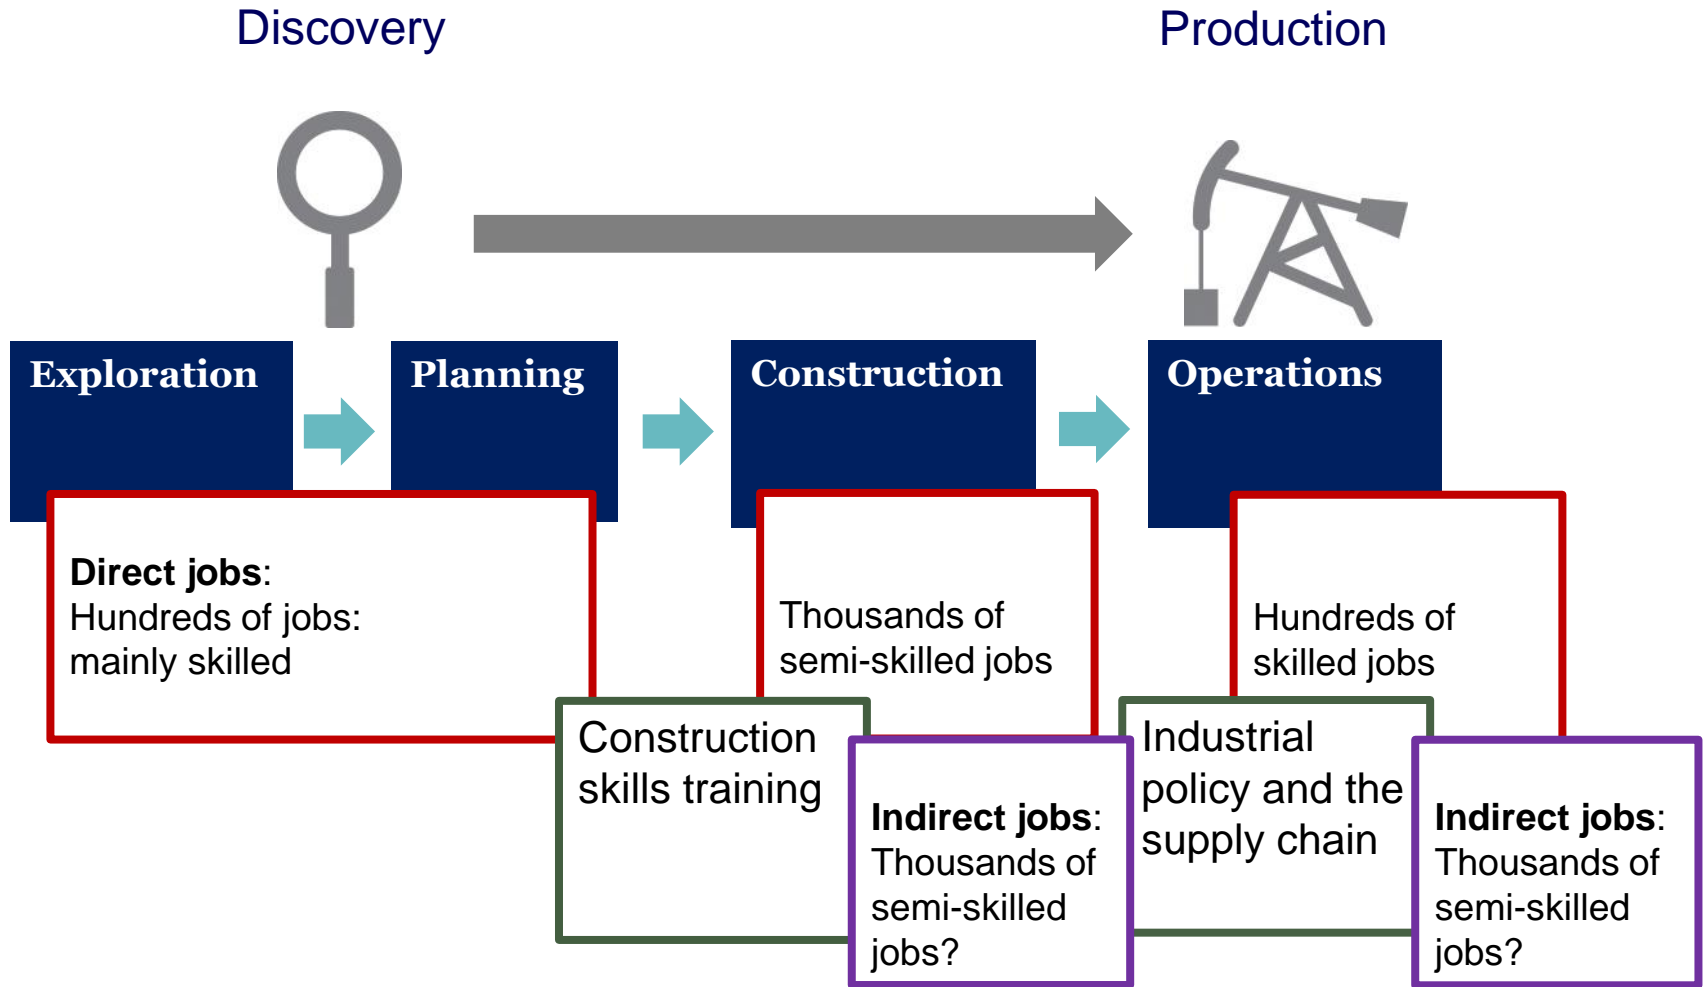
Discovery

Production

Exploration

Planning

Construction

Operations

**Direct jobs**:
Hundreds of jobs:
mainly skilled

Thousands of
semi-skilled jobs

Hundreds of
skilled jobs

Construction
skills training

**Indirect jobs**:
Thousands of
semi-skilled
jobs?

Industrial
policy and the
supply chain

**Indirect jobs**:
Thousands of
semi-skilled
jobs?